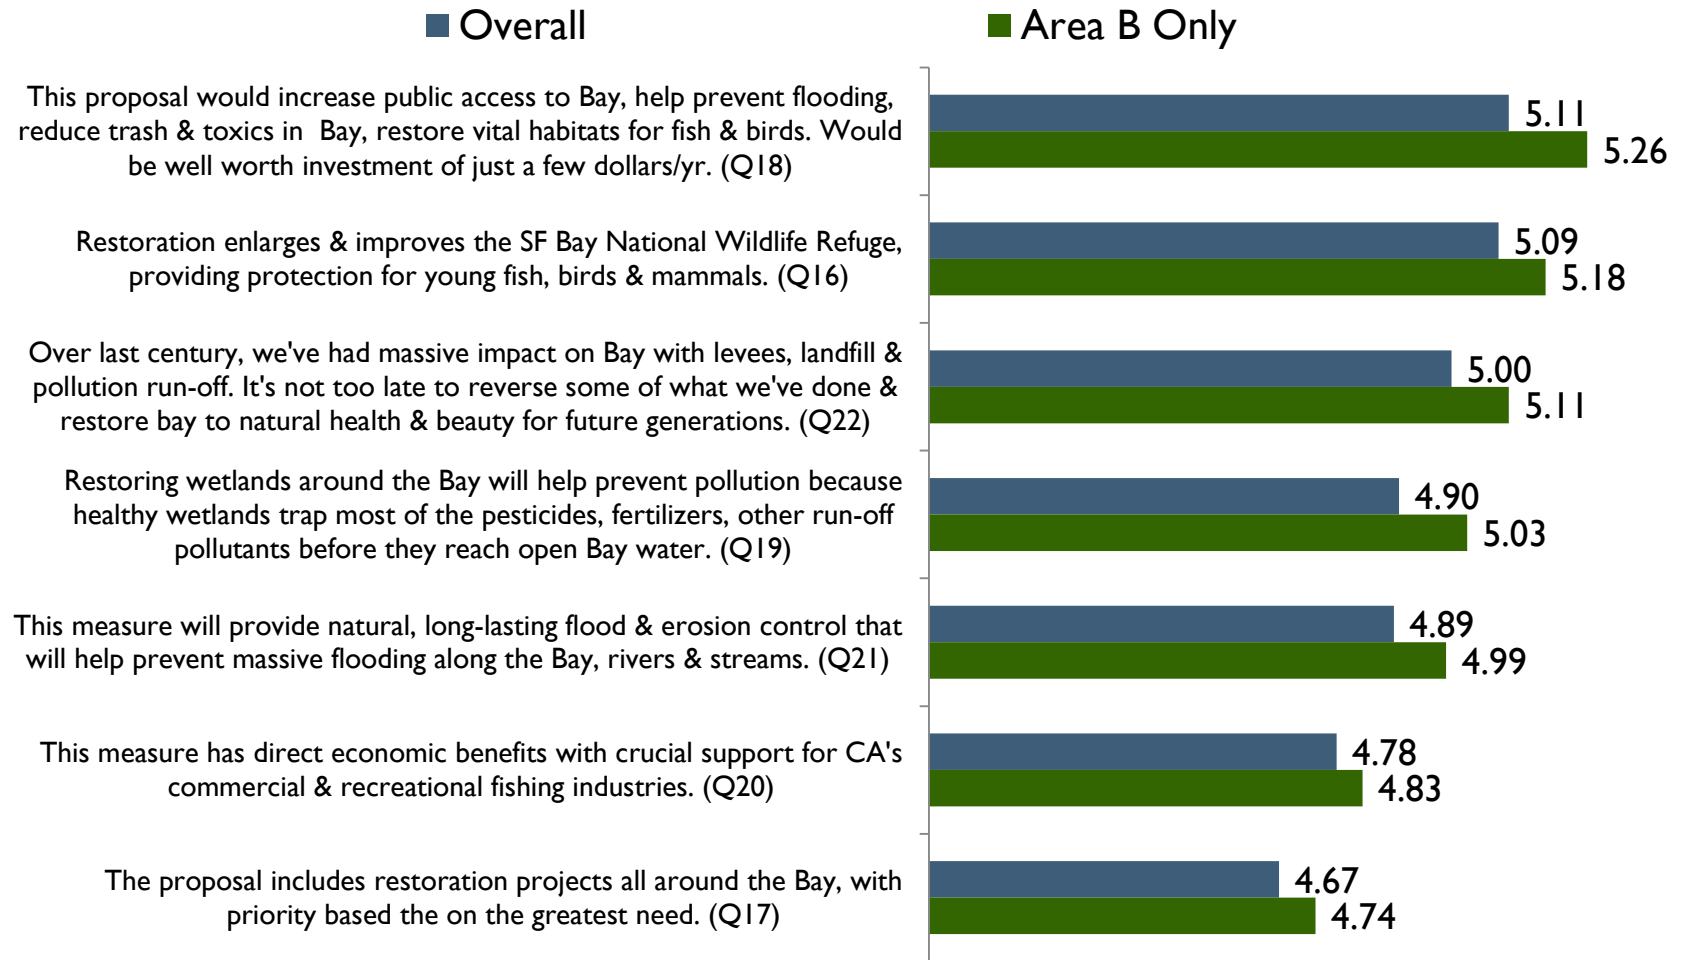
Overall Area B Only

This proposal would increase public access to Bay, help prevent flooding, reduce trash & toxics in Bay, restore vital habitats for fish & birds. Would be well worth investment of just a few dollars/yr. (Q18)
5.11
5.26

Restoration enlarges & improves the SF Bay National Wildlife Refuge, providing protection for young fish, birds & mammals. (Q16)
5.09
5.18

Over last century, we've had massive impact on Bay with levees, landfill & pollution run-off. It's not too late to reverse some of what we've done & restore bay to natural health & beauty for future generations. (Q22)
5.00
5.11

Restoring wetlands around the Bay will help prevent pollution because healthy wetlands trap most of the pesticides, fertilizers, other run-off pollutants before they reach open Bay water. (Q19)
4.90
5.03

This measure will provide natural, long-lasting flood & erosion control that will help prevent massive flooding along the Bay, rivers & streams. (Q21)
4.89
4.99

This measure has direct economic benefits with crucial support for CA's commercial & recreational fishing industries. (Q20)
4.78
4.83

The proposal includes restoration projects all around the Bay, with priority based the on the greatest need. (Q17)
4.67
4.74